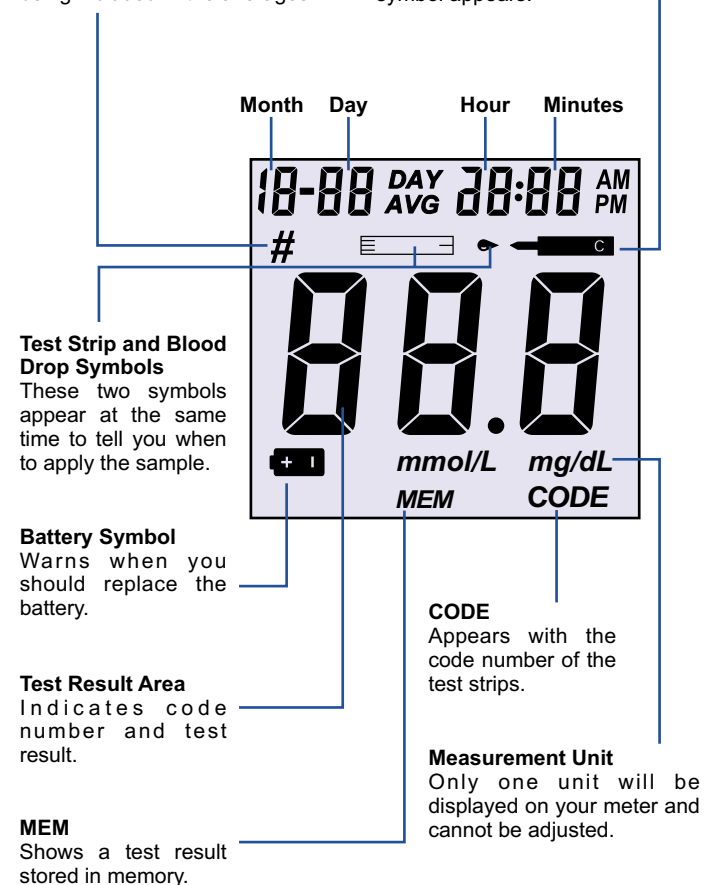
Month Day Hour Minutes

18-88 DAY AVG 88:88 AM PM

#

C

88.8

mmol/L mg/dL

MEM CODE

Test Strip and Blood Drop Symbols
These two symbols appear at the same time to tell you when to apply the sample.

Battery Symbol
Warns when you should replace the battery.

Test Result Area
Indicates code number and test result.

MEM
Shows a test result stored in memory.

CODE
Appears with the code number of the test strips.

Measurement Unit
Only one unit will be displayed on your meter and cannot be adjusted.